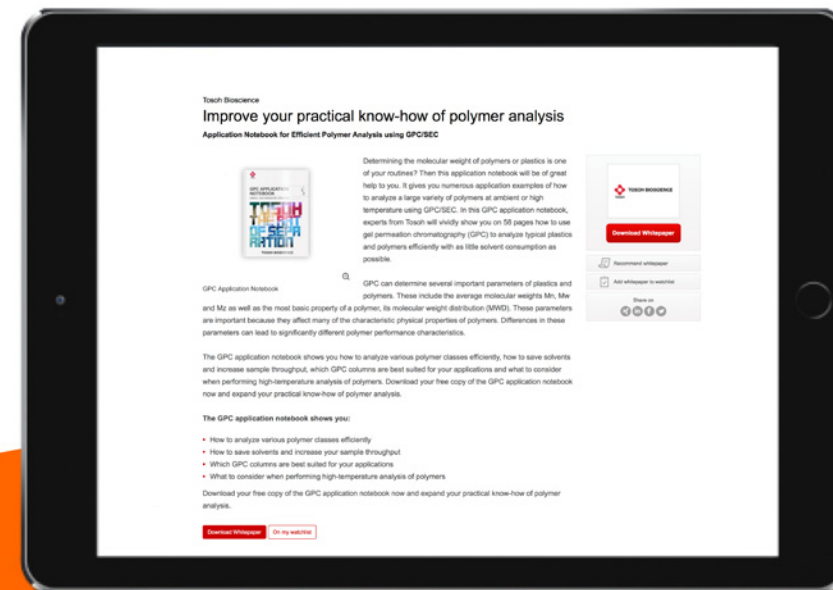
Tosoh Bioscience

Improve your practical know-how of polymer analysis

Application Notebook for Efficient Polymer Analysis using GPC/SEC

GPC APPLICATION NOTEBOOK

TOSOH THE ART OF SEPARATION

GPC Application Notebook

Determining the molecular weight of polymers or plastics is one of your routines? Then this application notebook will be of great help to you. It gives you numerous application examples of how to analyze a large variety of polymers at ambient or high temperature using GPC/SEC. In this GPC application notebook, experts from Tosoh will vividly show you on 58 pages how to use gel permeation chromatography (GPC) to analyze typical plastics and polymers efficiently with as little solvent consumption as possible.

GPC can determine several important parameters of plastics and polymers. These include the average molecular weights Mn, Mw and Mz as well as the most basic property of a polymer, its molecular weight distribution (MWD). These parameters are important because they affect many of the characteristic physical properties of polymers. Differences in these parameters can lead to significantly different polymer performance characteristics.

The GPC application notebook shows you how to analyze various polymer classes efficiently, how to save solvents and increase sample throughput, which GPC columns are best suited for your applications and what to consider when performing high-temperature analysis of polymers. Download your free copy of the GPC application notebook now and expand your practical know-how of polymer analysis.

The GPC application notebook shows you:

- How to analyze various polymer classes efficiently
- How to save solvents and increase your sample throughput
- Which GPC columns are best suited for your applications
- What to consider when performing high-temperature analysis of polymers

Download your free copy of the GPC application notebook now and expand your practical know-how of polymer analysis.

Download Whitepaper | On my watchlist

TOSOH BIOSCIENCE

Download Whitepaper

Recommend whitepaper

Add whitepaper to watchlist

Share on